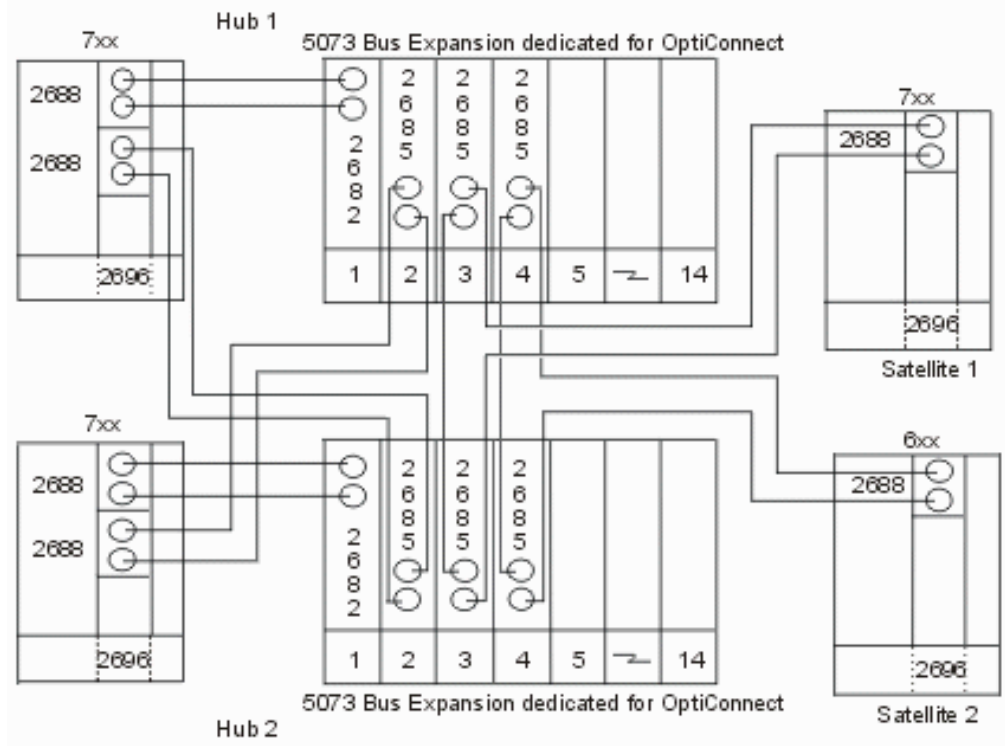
Hub 1

7xx

2688

2688

2696

5073 Bus Expansion dedicated for OptiConnect

2682

2685

2685

2685

1 2 3 4 5 14

7xx

2688

2696

Satellite 1

7xx

2688

2688

2696

2682

2685

2685

2685

1 2 3 4 5 14

5073 Bus Expansion dedicated for OptiConnect

Hub 2

6xx

2688

2696

Satellite 2